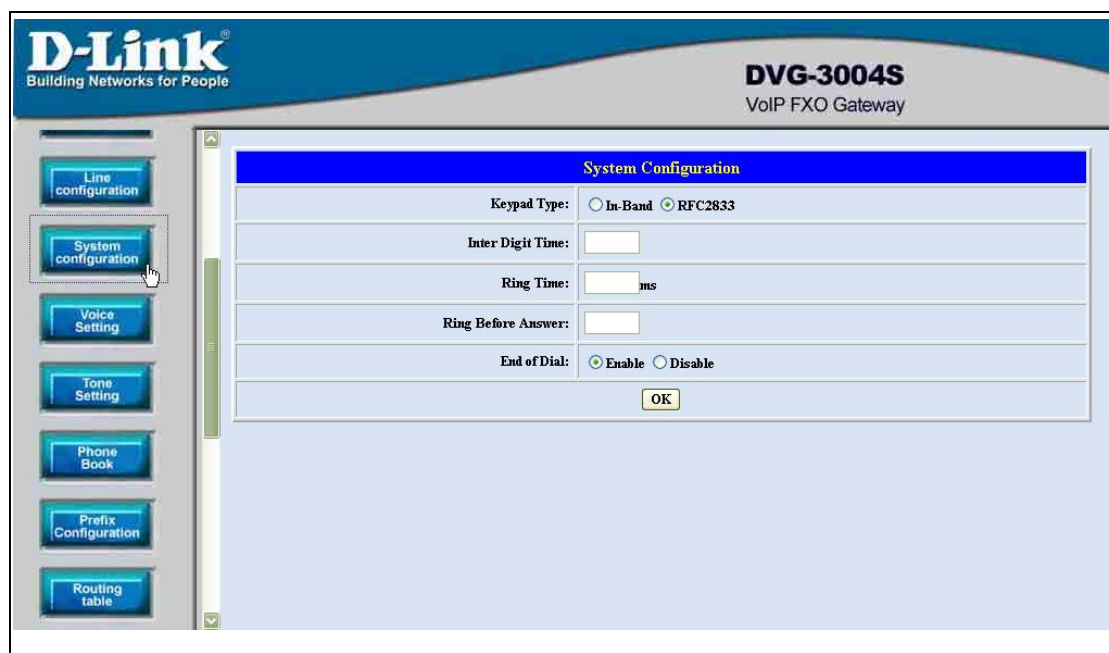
D-Link®
Building Networks for People

DVG-3004S
VoIP FXO Gateway

Line configuration

System configuration

Voice Setting

Tone Setting

Phone Book

Prefix Configuration

Routing table

| System Configuration | |
|---|---|
| Keypad Type: | In-Band RFC2833 |
| Inter Digit Time: | |
| Ring Time: | ms |
| Ring Before Answer: | |
| End of Dial: | Enable Disable |
| OK | |